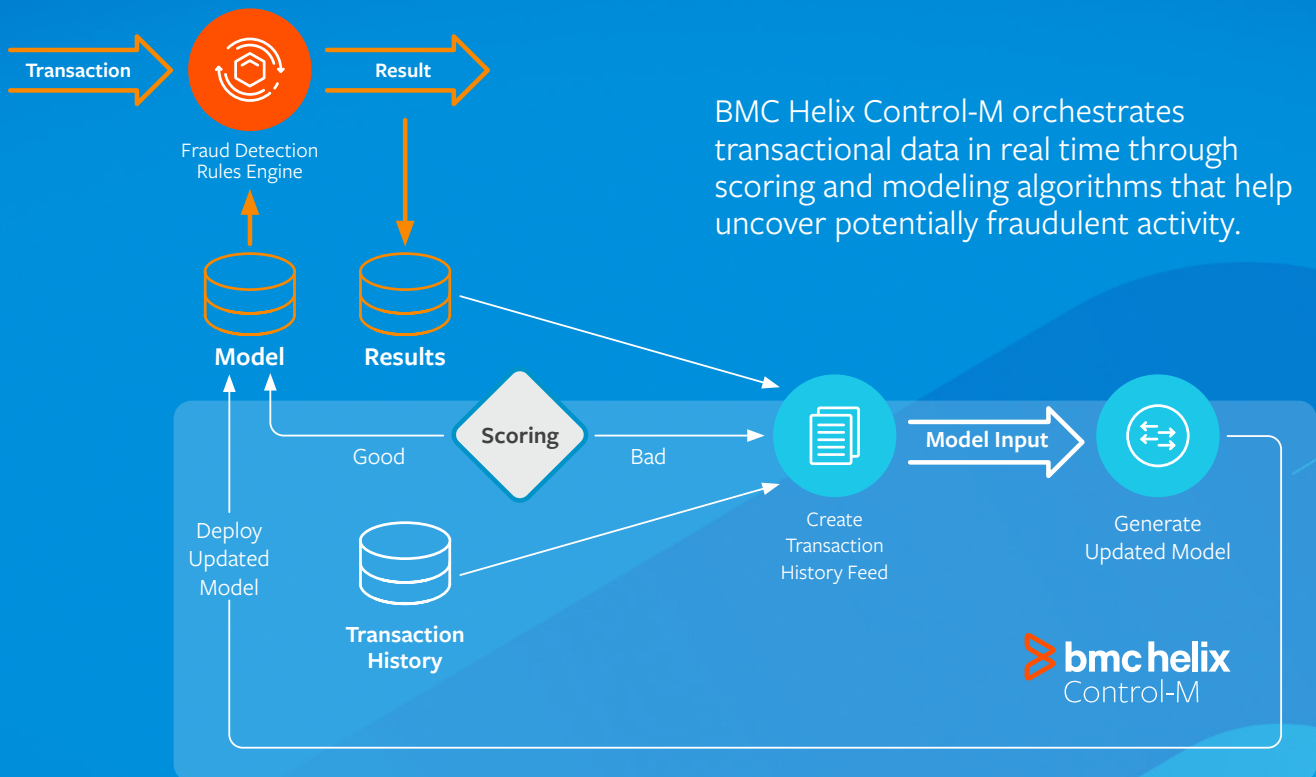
Transaction

Result

Fraud Detection Rules Engine

BMC Helix Control-M orchestrates transactional data in real time through scoring and modeling algorithms that help uncover potentially fraudulent activity.

Model

Results

Scoring

Good

Bad

Model Input

Deploy Updated Model

Create Transaction History Feed

Generate Updated Model

Transaction History

bmc helix
Control-M